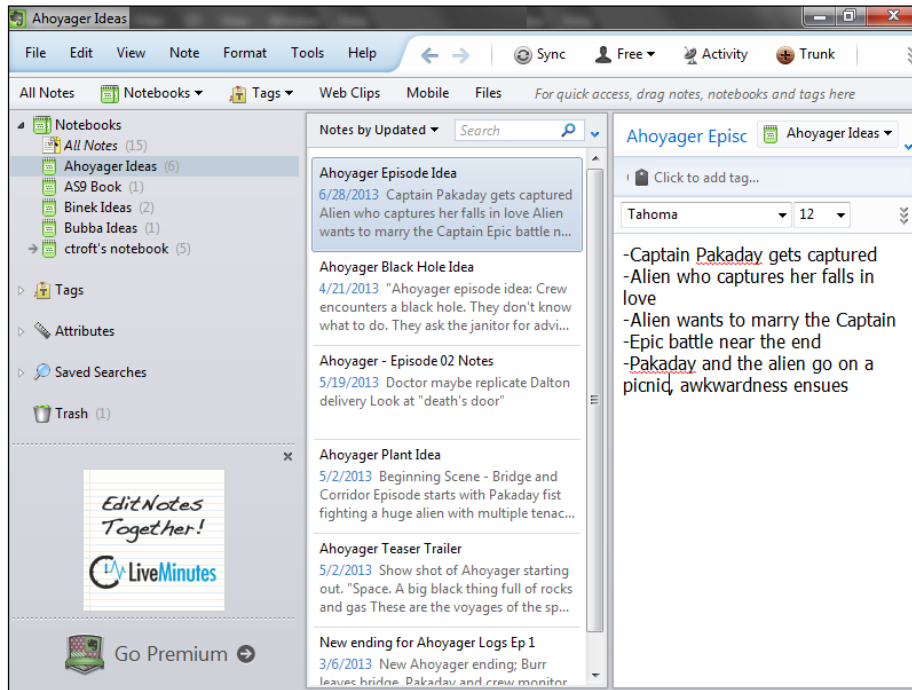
Ahoyager Ideas

File Edit View Note Format Tools Help

Sync Free Activity Trunk

All Notes Notebooks Tags Web Clips Mobile Files For quick access, drag notes, notebooks and tags here

Notebooks
All Notes (15)
Ahoyager Ideas (6)
AS9 Book (1)
Binek Ideas (2)
Bubba Ideas (1)
ctroft's notebook (5)

Tags

Attributes

Saved Searches

Trash (1)

Edit Notes Together!
LiveMinutes

Go Premium

Notes by Updated Search

Ahoyager Episode Idea
6/28/2013 Captain Pakaday gets captured Alien who captures her falls in love Alien wants to marry the Captain Epic battle n...

Ahoyager Black Hole Idea
4/21/2013 "Ahoyager episode idea: Crew encounters a black hole. They don't know what to do. They ask the janitor for advi...

Ahoyager - Episode 02 Notes
5/19/2013 Doctor maybe replicate Dalton delivery Look at "death's door"

Ahoyager Plant Idea
5/2/2013 Beginning Scene - Bridge and Corridor Episode starts with Pakaday fist fighting a huge alien with multiple tenac...

Ahoyager Teaser Trailer
5/2/2013 Show shot of Ahoyager starting out. "Space. A big black thing full of rocks and gas These are the voyages of the sp...

New ending for Ahoyager Logs Ep 1
3/6/2013 New Ahoyager ending; Burr leaves bridge. Pakaday and crew monitor

Ahoyager Episc Ahoyager Ideas

Click to add tag...

Tahoma 12

-Captain Pakaday gets captured
-Alien who captures her falls in love
-Alien wants to marry the Captain
-Epic battle near the end
-Pakaday and the alien go on a picnic, awkwardness ensues